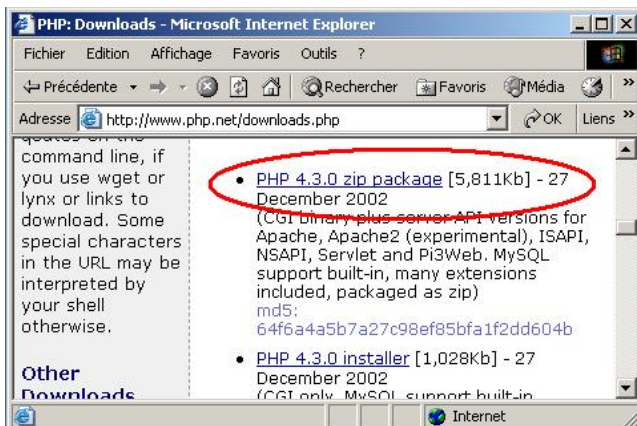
PHP: Downloads - Microsoft Internet Explorer

Fichier Edition Affichage Favoris Outils ?

Précédente Rechercher Favoris Média

Adresse http://www.php.net/downloads.php OK Liens

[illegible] command line, if you use wget or lynx or links to download. Some special characters in the URL may be interpreted by your shell otherwise.

Other Downloads

• PHP 4.3.0 zip package [5,811Kb] - 27 December 2002 (CGI binary plus server API versions for Apache, Apache2 (experimental), ISAPI, NSAPI, Servlet and Pi3Web. MySQL support built-in, many extensions included, packaged as zip) md5: 64f6a4a5b7a27c98ef85bfa1f2dd604b

• PHP 4.3.0 installer [1,028Kb] - 27 December 2002 (CGI only, MySQL support built-in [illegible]

Internet